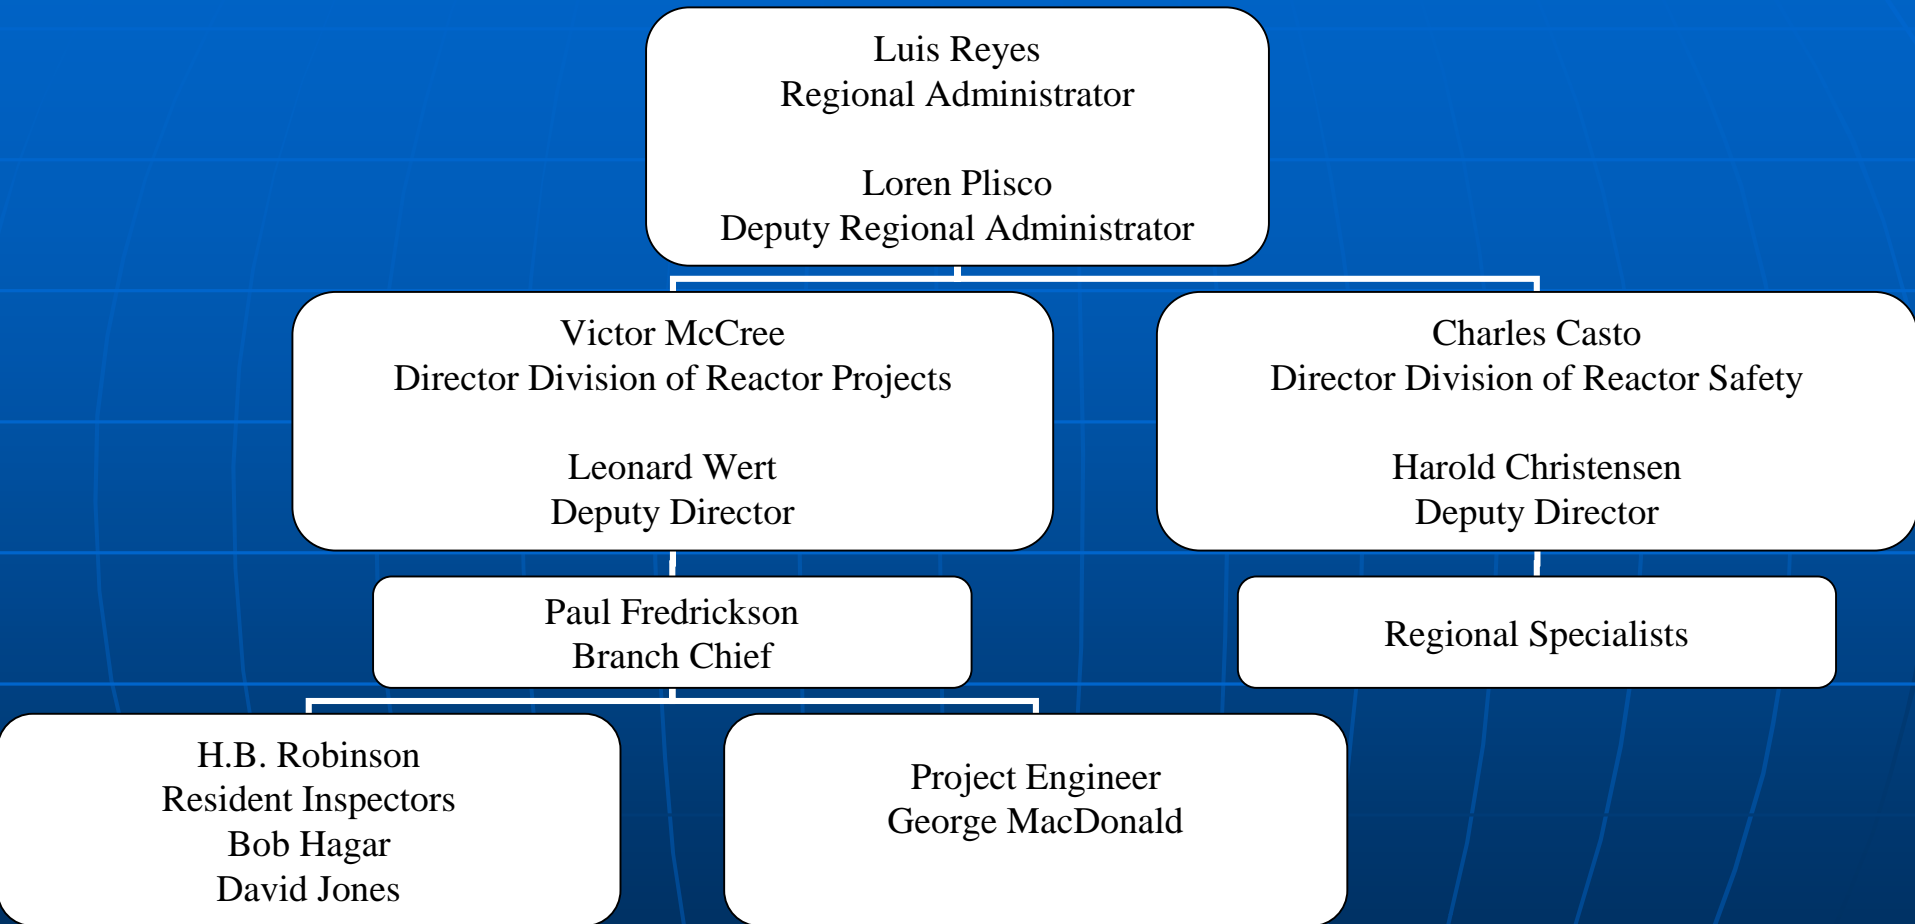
Luis Reyes
Regional Administrator

Loren Plisco
Deputy Regional Administrator

Victor McCree
Director Division of Reactor Projects

Leonard Wert
Deputy Director

Charles Casto
Director Division of Reactor Safety

Harold Christensen
Deputy Director

Paul Fredrickson
Branch Chief

Regional Specialists

H.B. Robinson
Resident Inspectors
Bob Hagar
David Jones

Project Engineer
George MacDonald